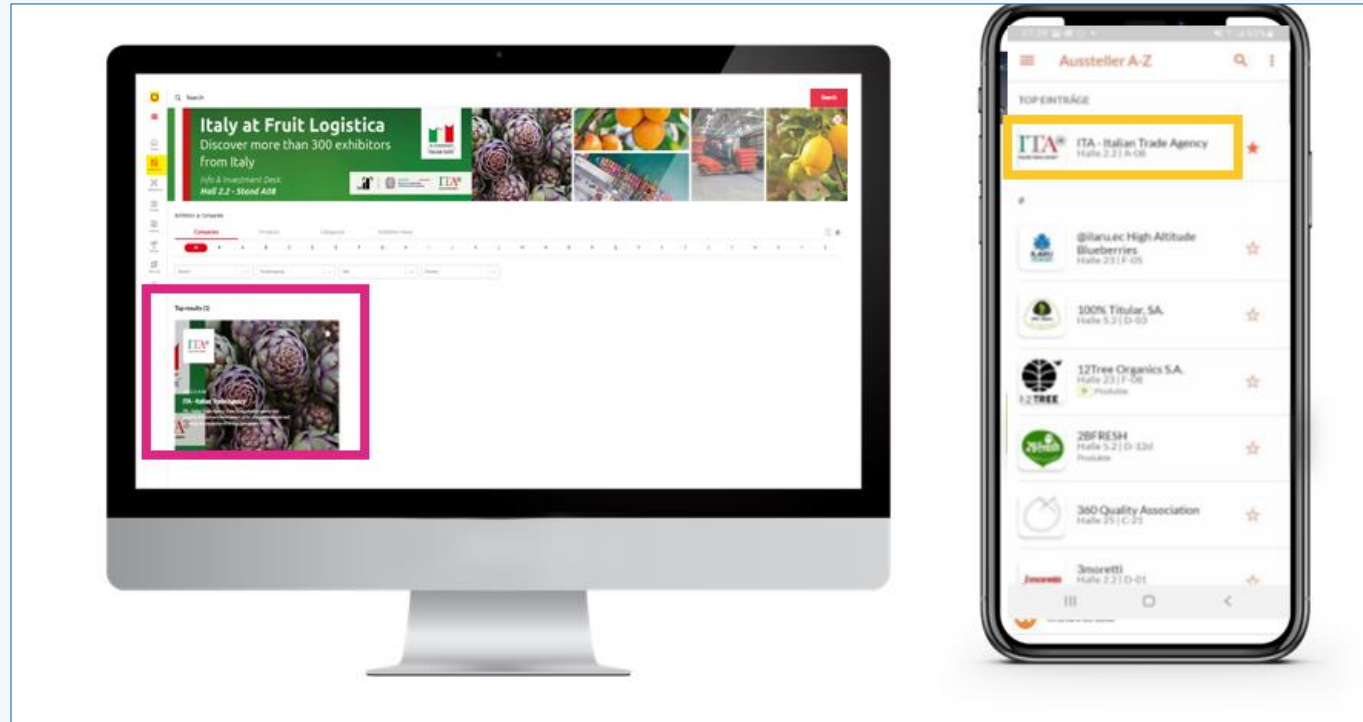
Search

Search

Italy at Fruit Logistica
Discover more than 300 exhibitors from Italy
Info & Investment Desk:
Hall 2.2 - Stand A08

ITA

Exhibitors & Companies

Companies

Top results (1)

ITA

ITA - Italian Trade Agency

Aussteller A-Z

TOP EINTRÄGE

ITA

ITA - Italian Trade Agency
Halle 2.2 | A-08

#

@ilaru.ec High Altitude Blueberries
Halle 23 | F-05

100% Titular, SA.
Halle 5.2 | D-03

12Tree Organics S.A.
Halle 23 | F-08
Produkte

12TREE

2BFRESH
Halle 5.2 | D-32d
Produkte

360 Quality Association
Halle 25 | C-21

3moretti
Halle 2.2 | D-01